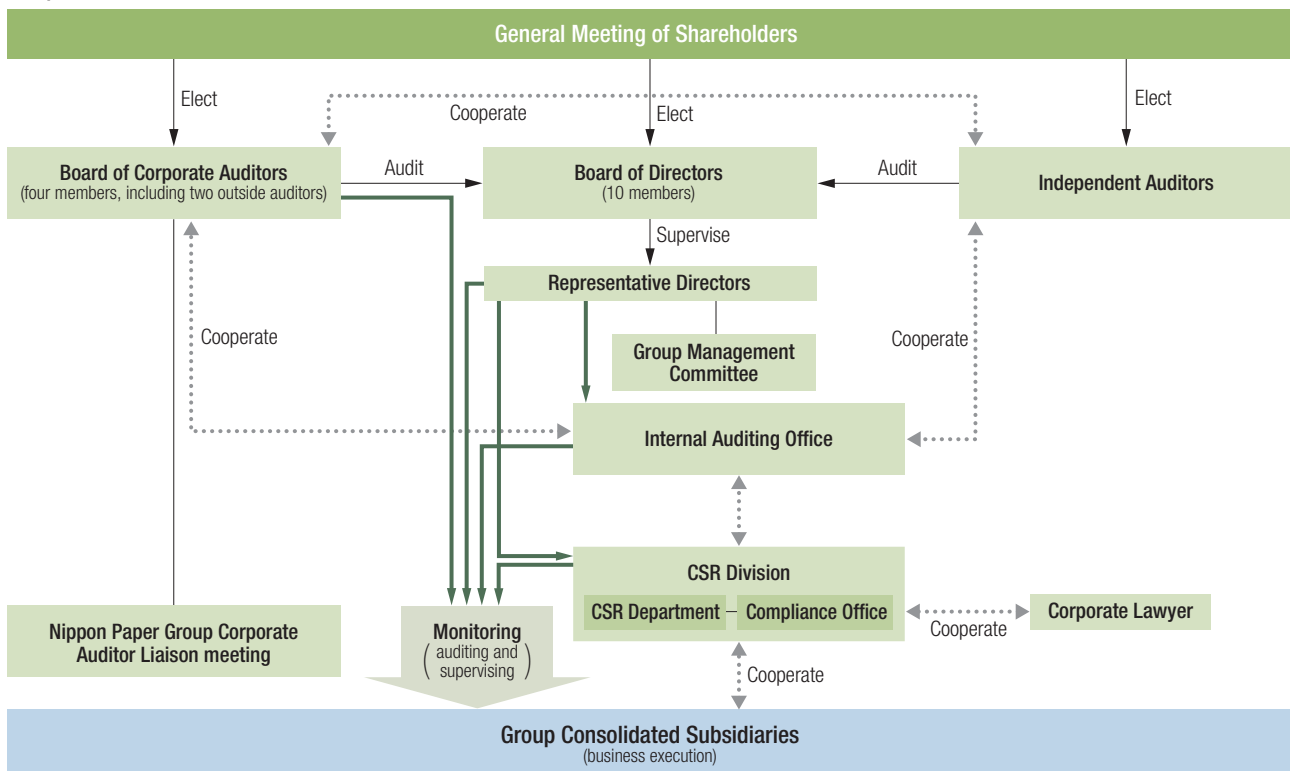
General Meeting of Shareholders

Elect

Cooperate

Elect

Elect

Board of Corporate Auditors
(four members, including two outside auditors)

Audit

Board of Directors
(10 members)

Audit

Independent Auditors

Supervise

Representative Directors

Cooperate

Group Management Committee

Cooperate

Internal Auditing Office

CSR Division

CSR Department

Compliance Office

Corporate Lawyer

Cooperate

Nippon Paper Group Corporate Auditor Liaison meeting

Monitoring
(auditing and supervising)

Cooperate

Group Consolidated Subsidiaries
(business execution)